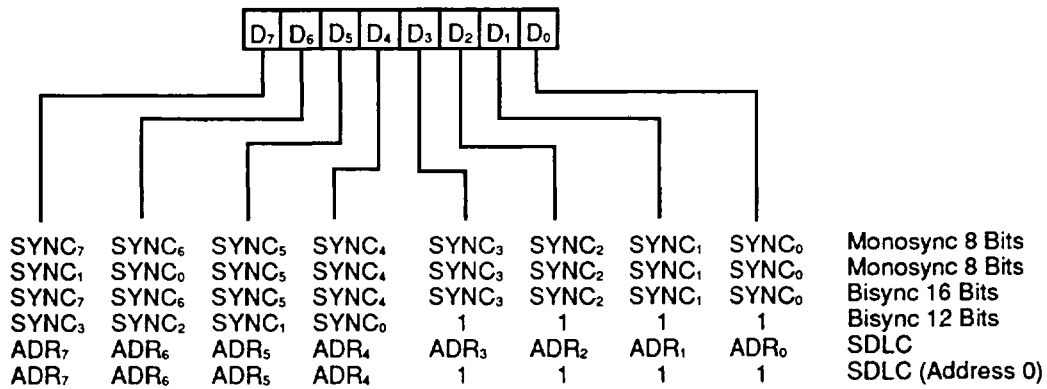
$D_7$ $D_6$ $D_5$ $D_4$ $D_3$ $D_2$ $D_1$ $D_0$

| | | | | | | | | |
|---|---|---|---|---|---|---|---|---|
| $SYNC_7$ | $SYNC_6$ | $SYNC_5$ | $SYNC_4$ | $SYNC_3$ | $SYNC_2$ | $SYNC_1$ | $SYNC_0$ | Monosync 8 Bits |
| $SYNC_1$ | $SYNC_0$ | $SYNC_5$ | $SYNC_4$ | $SYNC_3$ | $SYNC_2$ | $SYNC_1$ | $SYNC_0$ | Monosync 8 Bits |
| $SYNC_7$ | $SYNC_6$ | $SYNC_5$ | $SYNC_4$ | $SYNC_3$ | $SYNC_2$ | $SYNC_1$ | $SYNC_0$ | Bisync 16 Bits |
| $SYNC_3$ | $SYNC_2$ | $SYNC_1$ | $SYNC_0$ | 1 | 1 | 1 | 1 | Bisync 12 Bits |
| $ADR_7$ | $ADR_6$ | $ADR_5$ | $ADR_4$ | $ADR_3$ | $ADR_2$ | $ADR_1$ | $ADR_0$ | SDLC |
| $ADR_7$ | $ADR_6$ | $ADR_5$ | $ADR_4$ | 1 | 1 | 1 | 1 | SDLC (Address 0) |